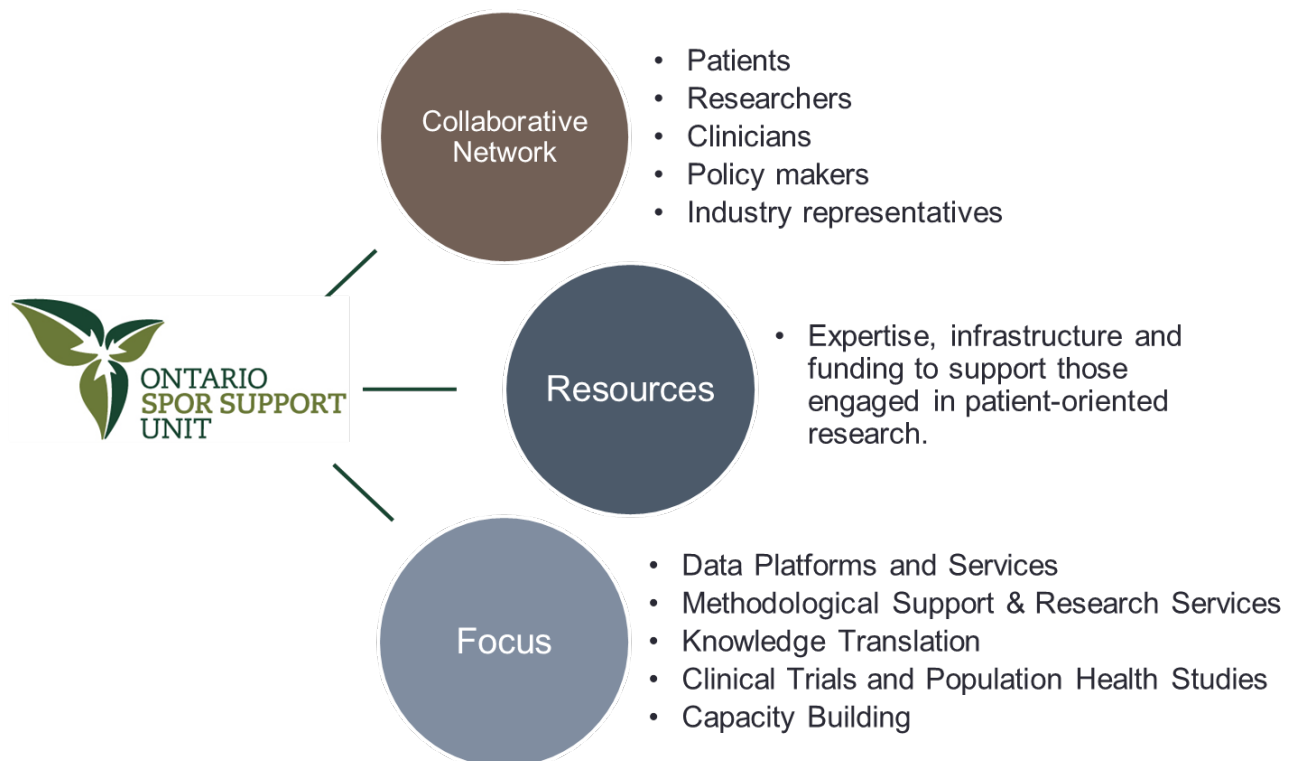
ONTARIO
SPOR SUPPORT
UNIT

Collaborative Network

- Patients
- Researchers
- Clinicians
- Policy makers
- Industry representatives

Resources

- Expertise, infrastructure and funding to support those engaged in patient-oriented research.

Focus

- Data Platforms and Services
- Methodological Support & Research Services
- Knowledge Translation
- Clinical Trials and Population Health Studies
- Capacity Building